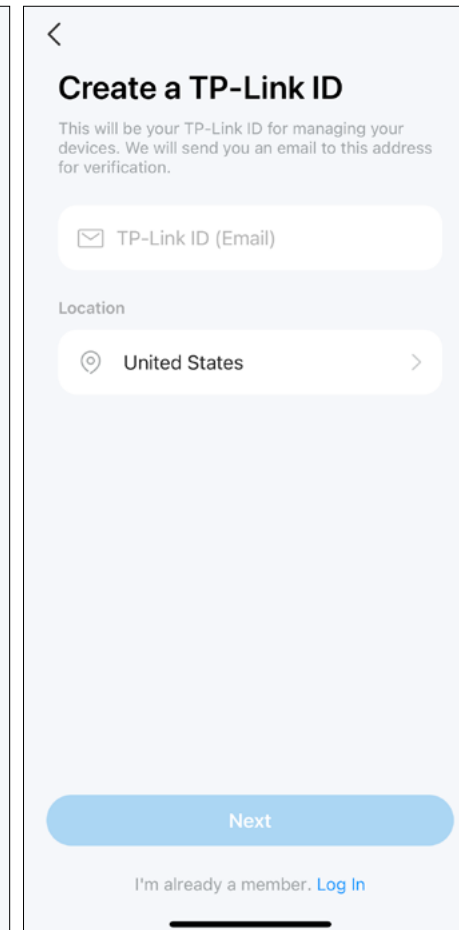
<

Create a TP-Link ID

This will be your TP-Link ID for managing your devices. We will send you an email to this address for verification.

TP-Link ID (Email)

Location

United States

>

Next

I'm already a member. Log In